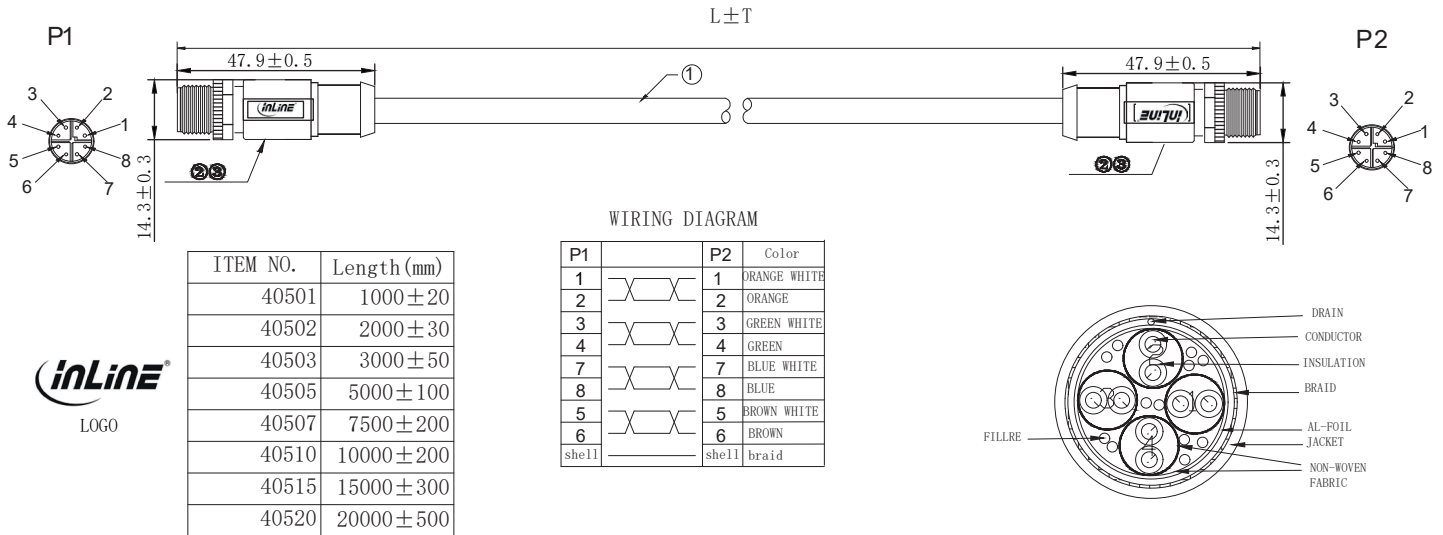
L±T

P1

P2

47.9±0.5

47.9±0.5

①

inLine

inLine

②③

②③

3 2 4 1 5 8 6 7

3 2 4 1 5 8 6 7

14.3±0.3

14.3±0.3

WIRING DIAGRAM

| P1 | | P2 | Color |
|---|---|---|---|
| 1 | | 1 | ORANGE WHITE |
| 2 | | 2 | ORANGE |
| 3 | | 3 | GREEN WHITE |
| 4 | | 4 | GREEN |
| 7 | | 7 | BLUE WHITE |
| 8 | | 8 | BLUE |
| 5 | | 5 | BROWN WHITE |
| 6 | | 6 | BROWN |
| shell | | shell | braid |

| ITEM NO. | Length(mm) |
|---|---|
| 40501 | 1000±20 |
| 40502 | 2000±30 |
| 40503 | 3000±50 |
| 40505 | 5000±100 |
| 40507 | 7500±200 |
| 40510 | 10000±200 |
| 40515 | 15000±300 |
| 40520 | 20000±500 |

inLine®

LOGO

DRAIN
CONDUCTOR
INSULATION
BRAID
AL-FOIL
JACKET
NON-WOVEN FABRIC
FILLRE